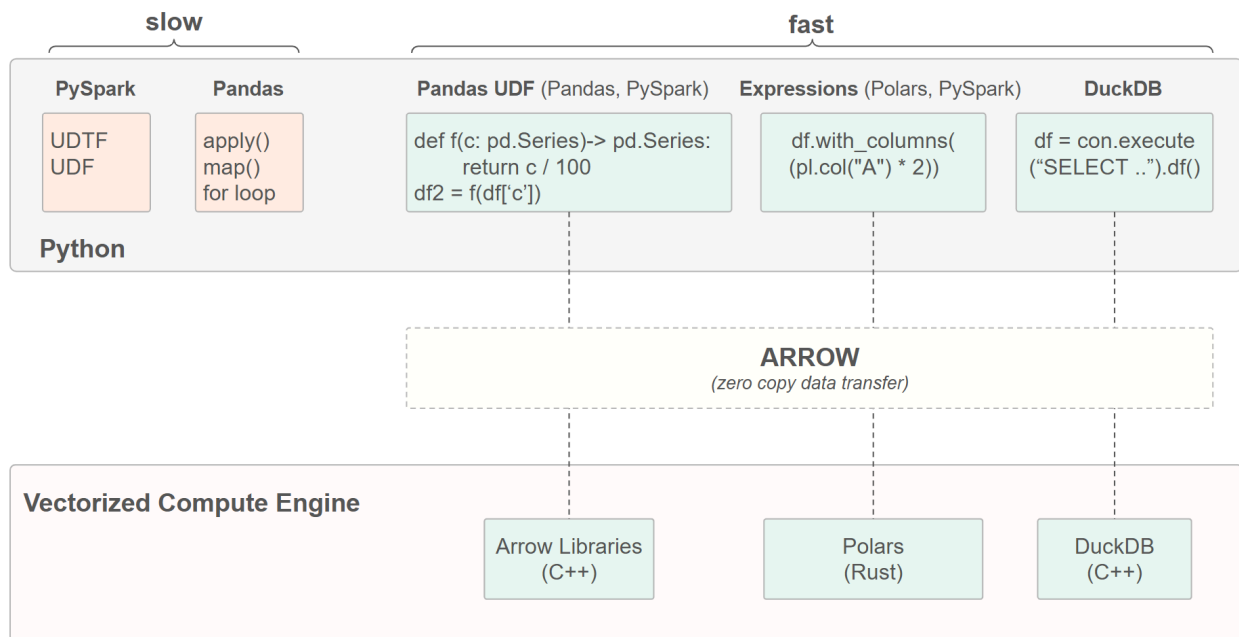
slow

fast

PySpark

UDTF
UDF

Pandas

apply()
map()
for loop

Pandas UDF (Pandas, PySpark)

def f(c: pd.Series)-> pd.Series:
return c / 100
df2 = f(df['c'])

Expressions (Polars, PySpark)

df.with_columns(
(pl.col("A") * 2))

DuckDB

df = con.execute
("SELECT ..").df()

Python

ARROW
(zero copy data transfer)

Vectorized Compute Engine

Arrow Libraries
(C++)

Polars
(Rust)

DuckDB
(C++)